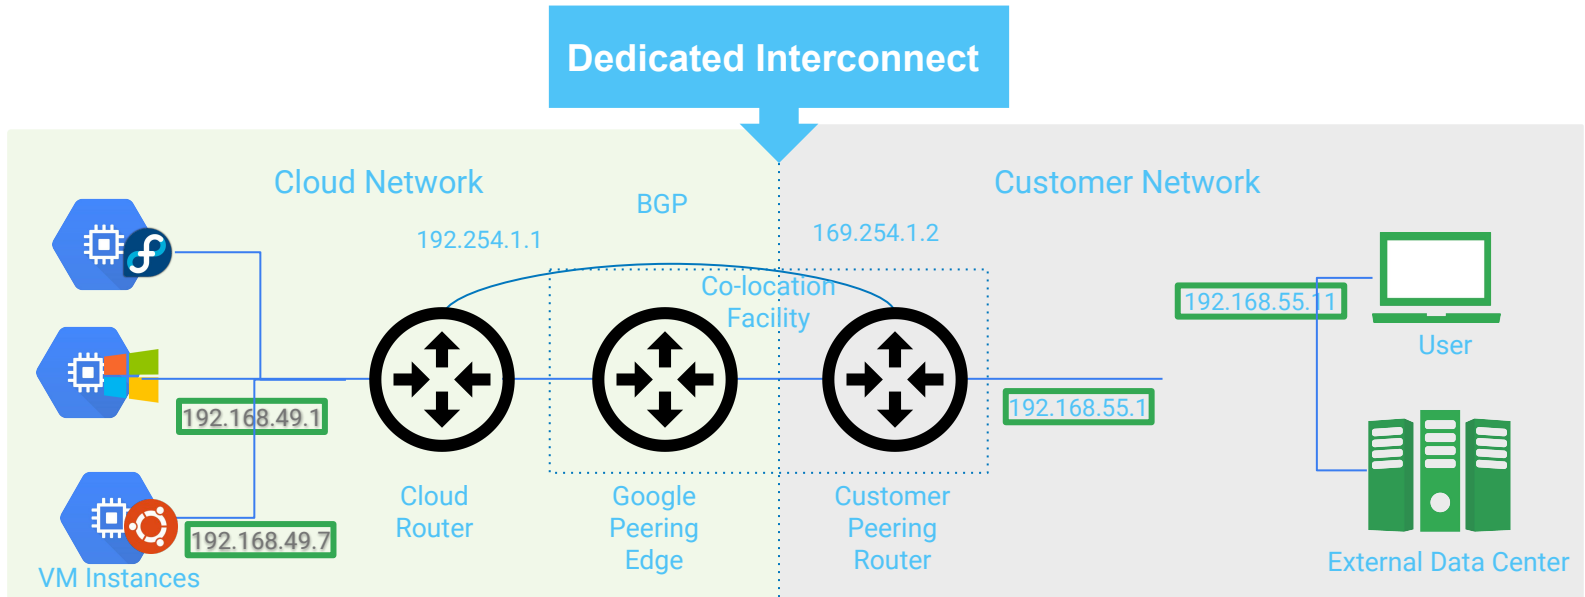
Dedicated Interconnect

Cloud Network

Customer Network

BGP

192.254.1.1

169.254.1.2

Co-location Facility

192.168.55.11

User

192.168.49.1

192.168.55.1

192.168.49.7

VM Instances

Cloud Router

Google Peering Edge

Customer Peering Router

External Data Center